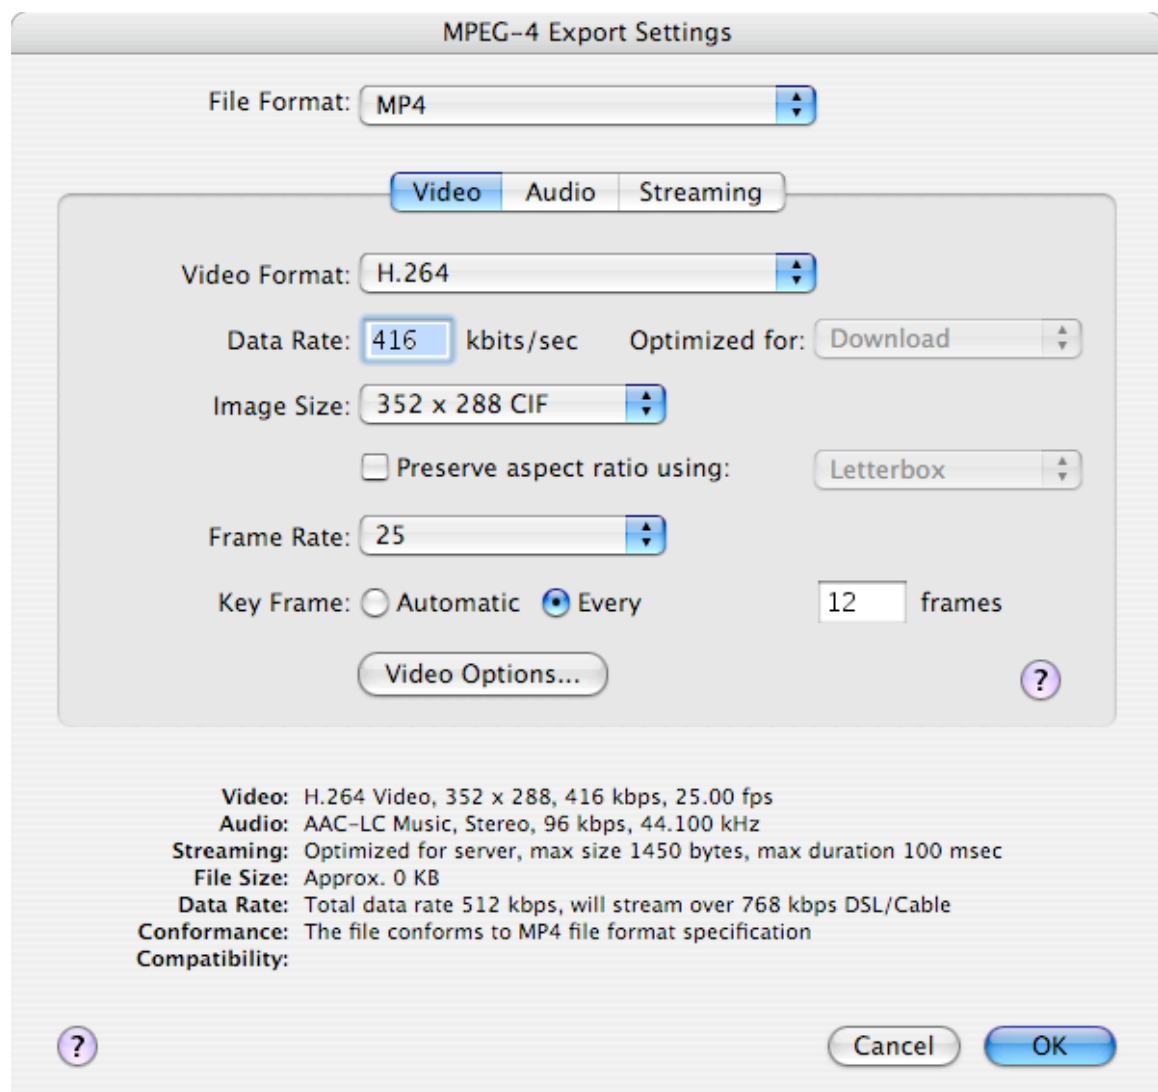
MPEG-4 Export Settings

File Format: MP4

Video Audio Streaming

Video Format: H.264

Data Rate: 416 kbits/sec Optimized for: Download

Image Size: 352 x 288 CIF

Preserve aspect ratio using: Letterbox

Frame Rate: 25

Key Frame: Automatic Every 12 frames

Video Options...

?

Video: H.264 Video, 352 x 288, 416 kbps, 25.00 fps
Audio: AAC-LC Music, Stereo, 96 kbps, 44.100 kHz
Streaming: Optimized for server, max size 1450 bytes, max duration 100 msec
File Size: Approx. 0 KB
Data Rate: Total data rate 512 kbps, will stream over 768 kbps DSL/Cable
Conformance: The file conforms to MP4 file format specification
Compatibility:

?

Cancel OK